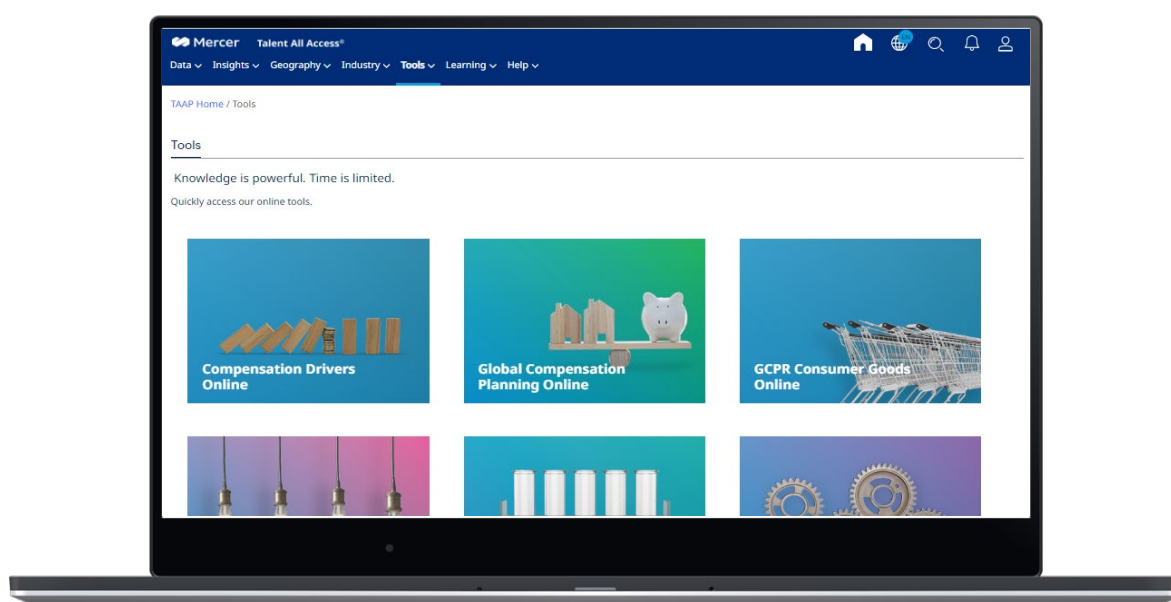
Mercer Talent All Access®

Data Insights Geography Industry Tools Learning Help

TAAP Home / Tools

Tools

Knowledge is powerful. Time is limited.

Quickly access our online tools.

Compensation Drivers Online

Global Compensation Planning Online

GCPR Consumer Goods Online